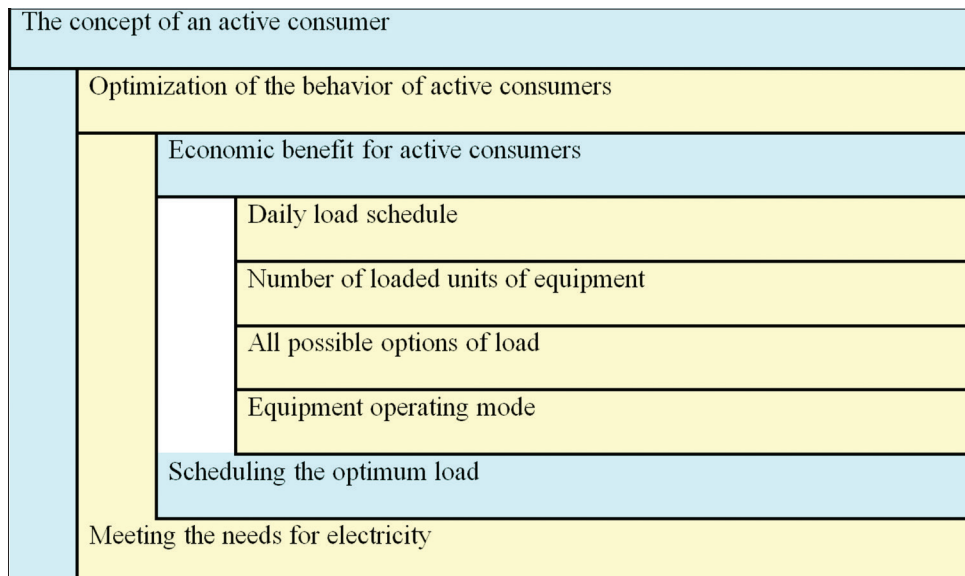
The concept of an active consumer

Optimization of the behavior of active consumers

Economic benefit for active consumers

Daily load schedule

Number of loaded units of equipment

All possible options of load

Equipment operating mode

Scheduling the optimum load

Meeting the needs for electricity